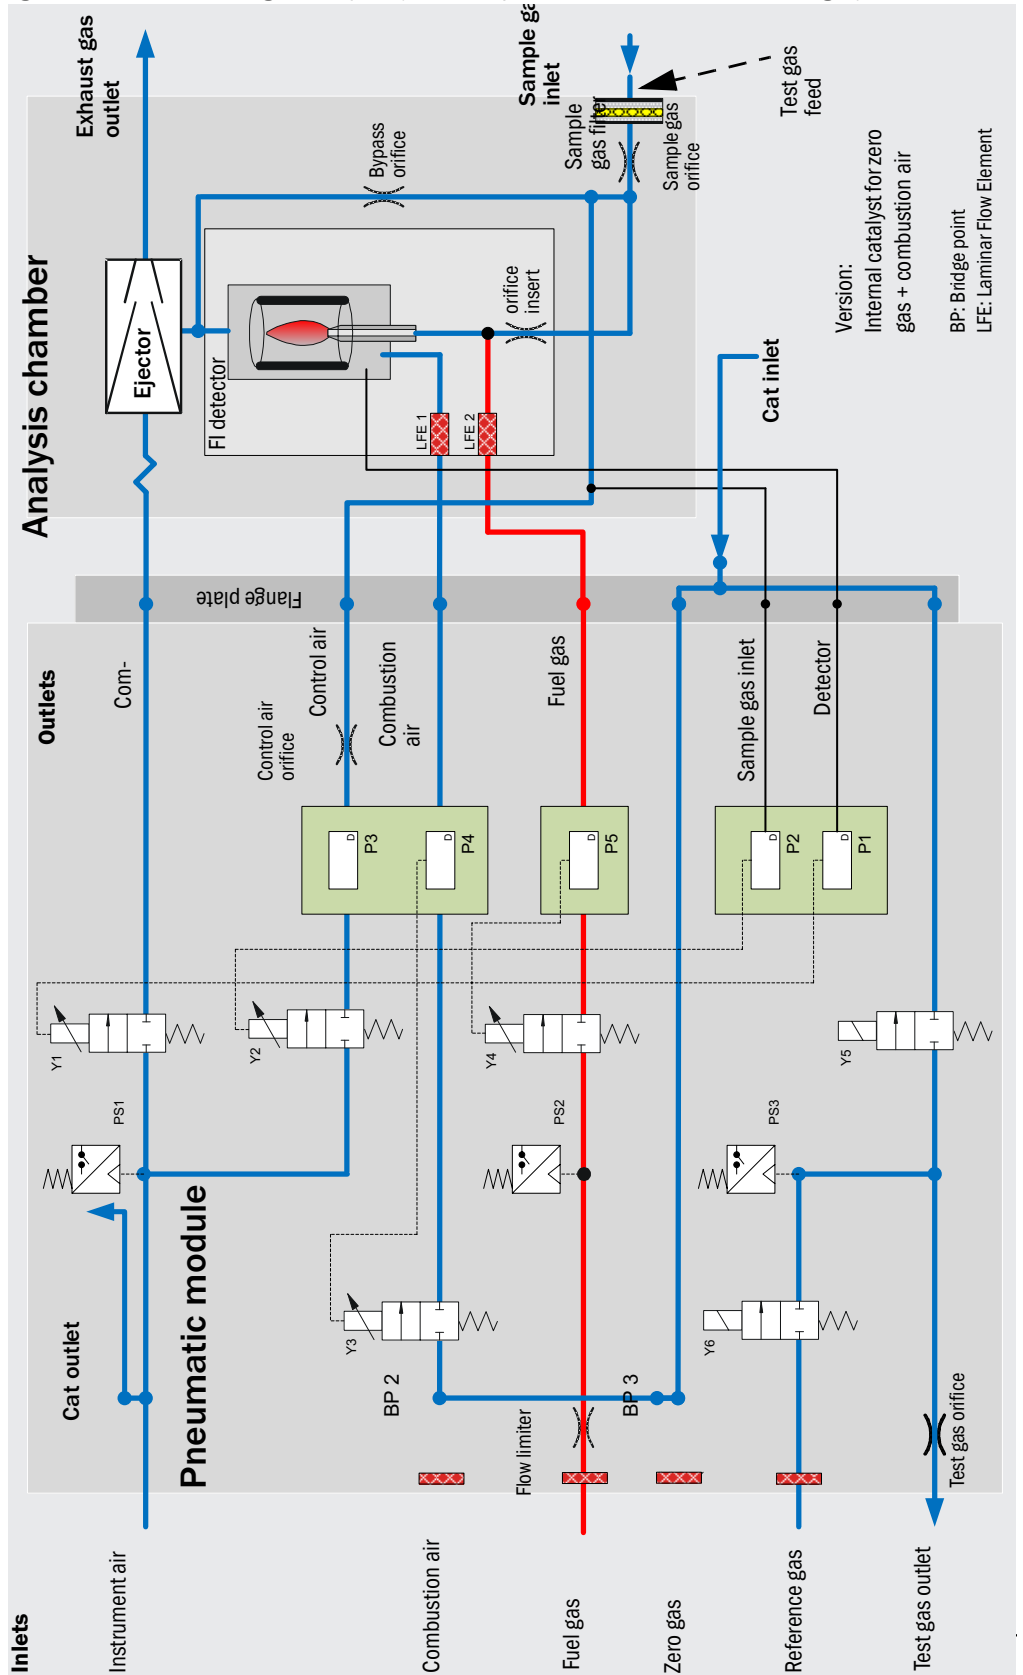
Exhaust gas outlet

Sample ga inlet

Test gas feed

Sample gas filter

Sample gas orifice

Bypass orifice

Analysis chamber

Ejector

FI detector

orifice insert

LFE 1

LFE 2

Cat inlet

Version:
Internal catalyst for zero gas + combustion air

BP: Bridge point
LFE: Laminar Flow Element

Flange plate

Outlets

Com-

Control air orifice

Control air

Combustion air

Fuel gas

Sample gas inlet

Detector

P3

P4

P5

P2

P1

Y1

Y2

Y4

Y5

PS1

PS2

PS3

Pneumatic module

Cat outlet

Y3

Y6

BP 2

BP 3

Flow limiter

Test gas orifice

Inlets

Instrument air

Combustion air

Fuel gas

Zero gas

Reference gas

Test gas outlet